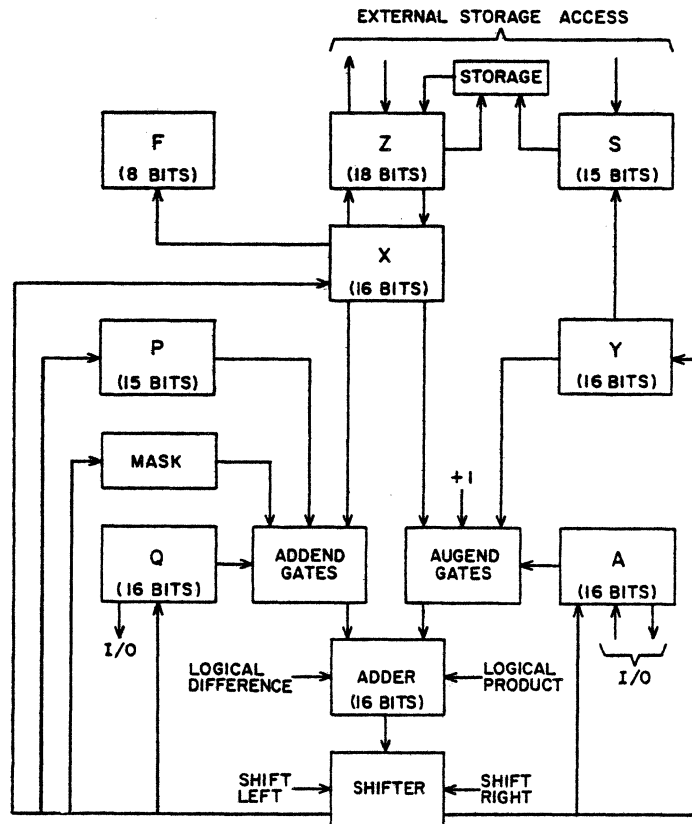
EXTERNAL STORAGE ACCESS

STORAGE

F
(8 BITS)

Z
(18 BITS)

S
(15 BITS)

X
(16 BITS)

P
(15 BITS)

Y
(16 BITS)

MASK

+1

Q
(16 BITS)

ADDEND GATES

AUGEND GATES

A
(16 BITS)

I/O

I/O

LOGICAL DIFFERENCE

ADDER
(16 BITS)

LOGICAL PRODUCT

SHIFT LEFT

SHIFTER

SHIFT RIGHT